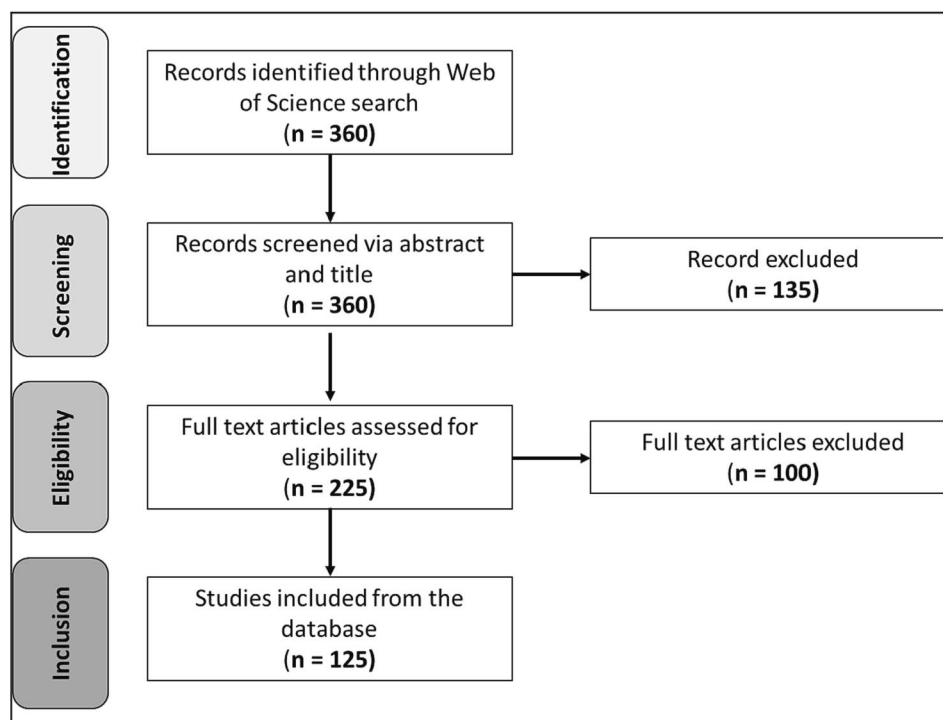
Identification

Records identified through Web of Science search
(n = 360)

Screening

Records screened via abstract and title
(n = 360)

Record excluded
(n = 135)

Eligibility

Full text articles assessed for eligibility
(n = 225)

Full text articles excluded
(n = 100)

Inclusion

Studies included from the database
(n = 125)